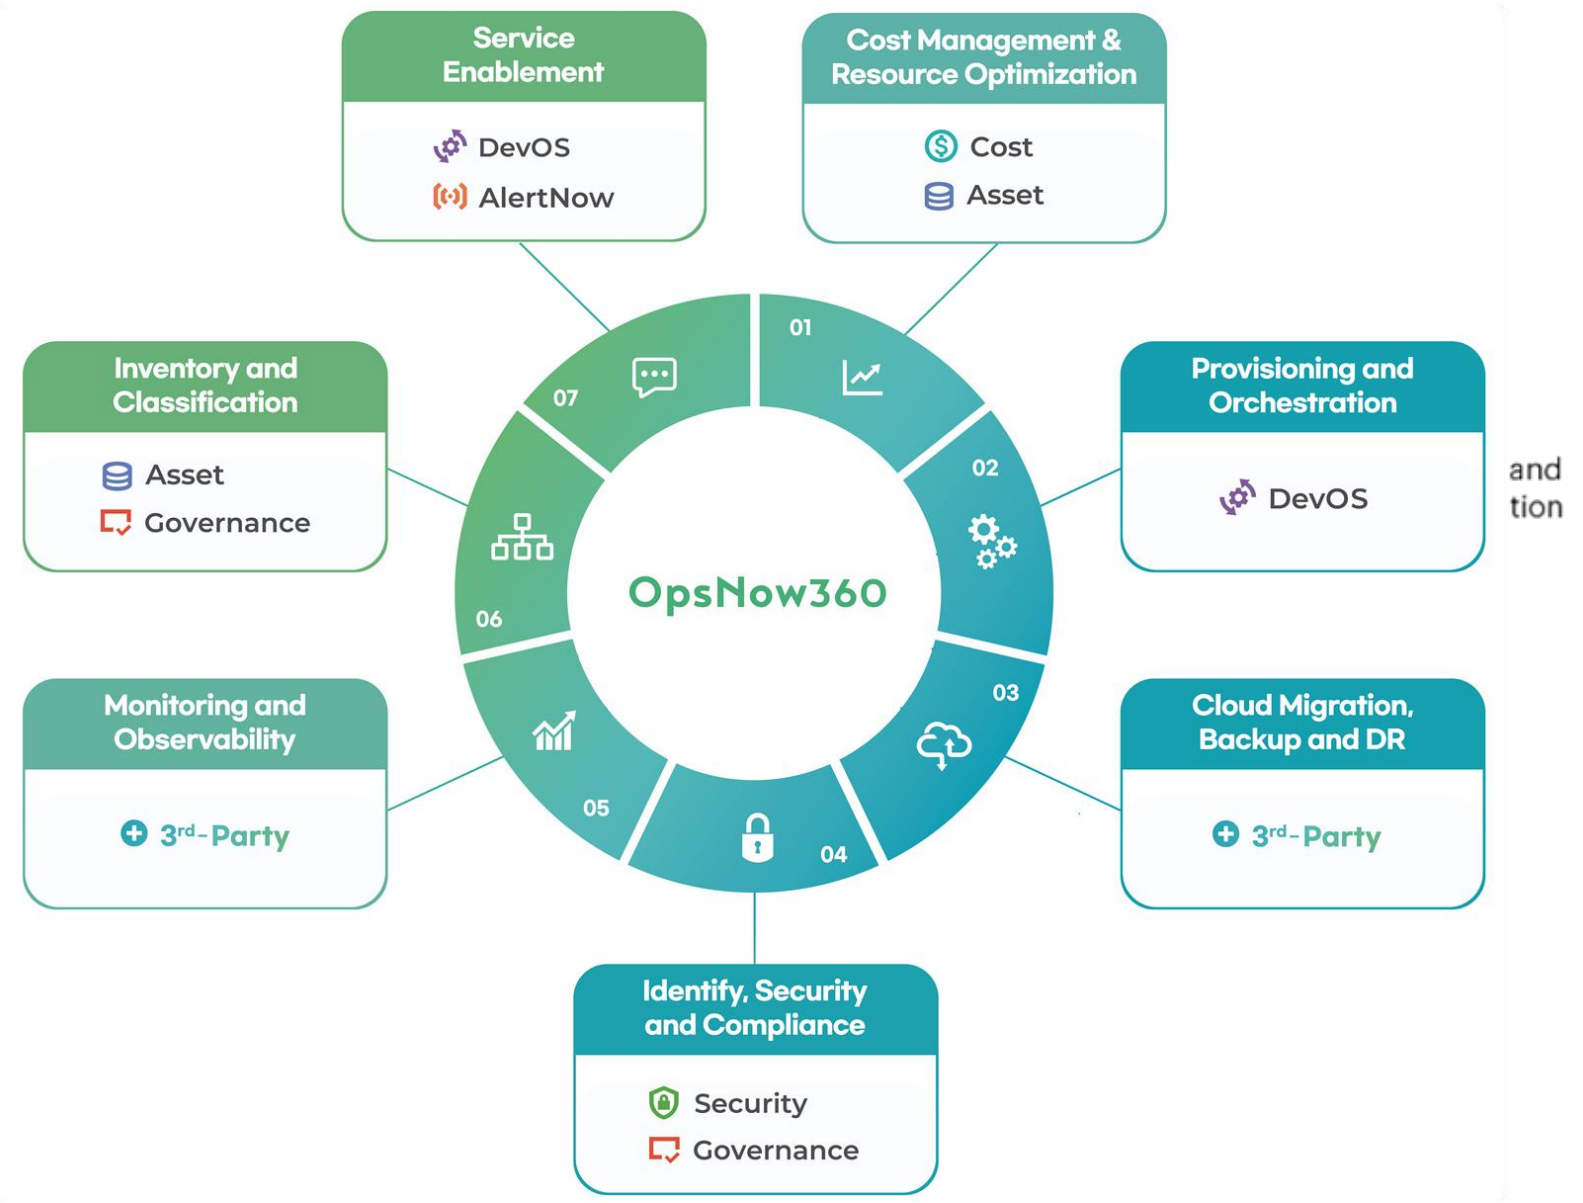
Service Enablement

DevOS
AlertNow

Cost Management & Resource Optimization

Cost
Asset

Inventory and Classification

Asset
Governance

Provisioning and Orchestration

DevOS

and
tion

01
02
03
04
05
06
07

OpsNow360

Monitoring and Observability

3$^{rd}$-Party

Cloud Migration, Backup and DR

3$^{rd}$-Party

Identify, Security and Compliance

Security
Governance